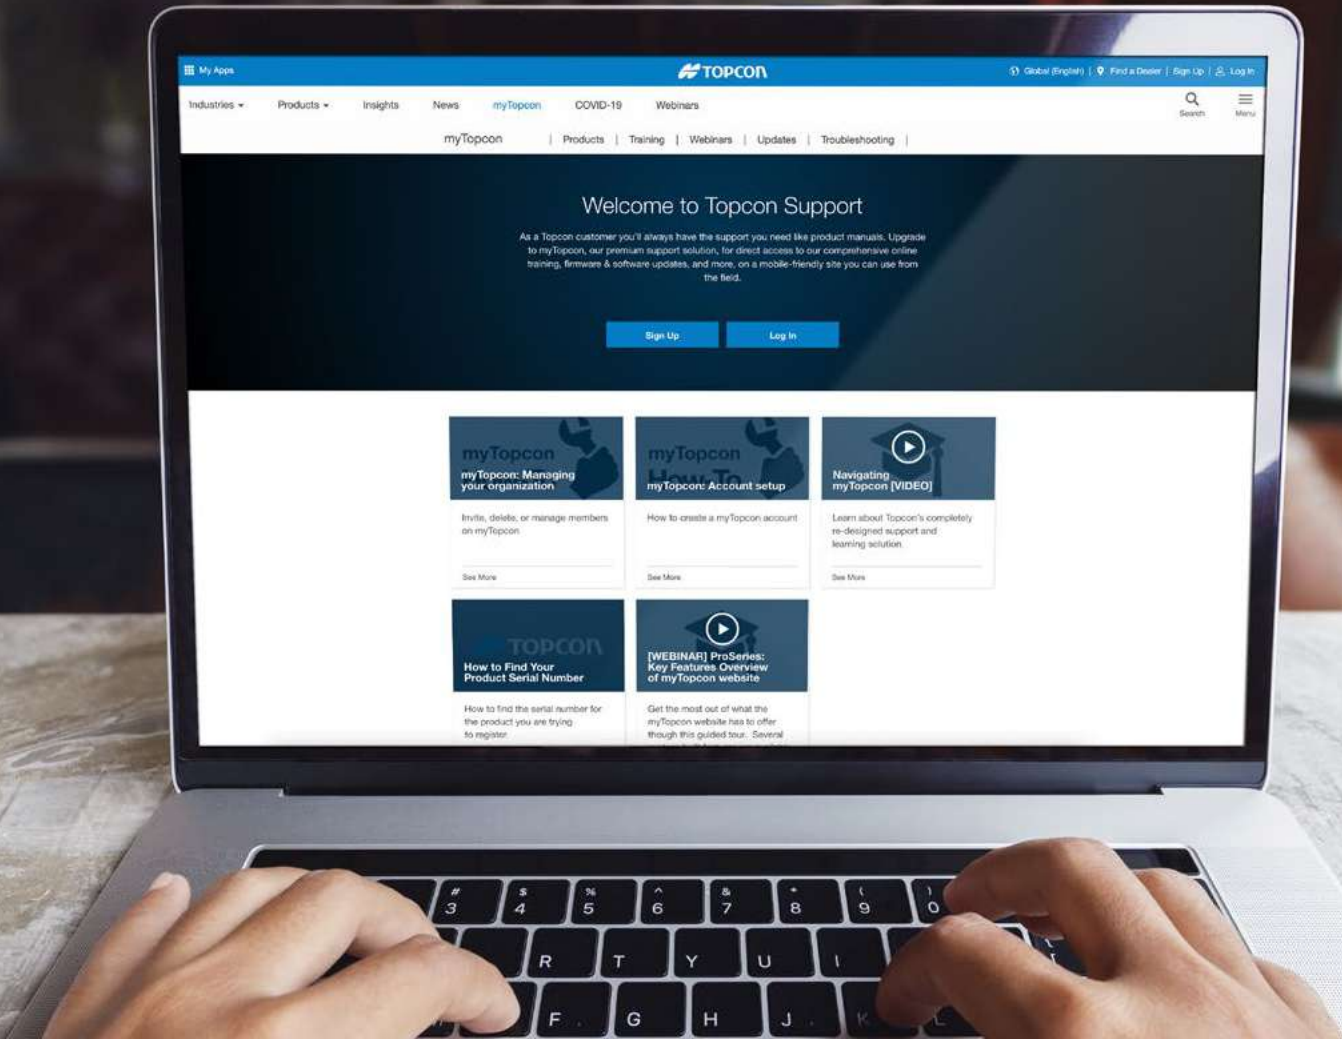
My Apps

TOPCON

Global (English) | Find a Dealer | Sign Up | Log In

Industries Products Insights News myTopcon COVID-19 Webinars

Search Menu

myTopcon | Products | Training | Webinars | Updates | Troubleshooting |

Welcome to Topcon Support

As a Topcon customer you'll always have the support you need like product manuals. Upgrade to myTopcon, our premium support solution, for direct access to our comprehensive online training, firmware & software updates, and more, on a mobile-friendly site you can use from the field.

Sign Up Log In

myTopcon
myTopcon: Managing your organization
Invite, delete, or manage members on myTopcon
See More

myTopcon
myTopcon: Account setup
How to create a myTopcon account
See More

Navigating myTopcon [VIDEO]
Learn about Topcon's completely re-designed support and learning solution
See More

TOPCON
How to Find Your Product Serial Number
How to find the serial number for the product you are trying to register

[WEBINAR] ProSeries: Key Features Overview of myTopcon website
Get the most out of what the myTopcon website has to offer though this guided tour. Several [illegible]

# 3 $ 4 % 5 ^ 6 & 7 * 8 ( 9 ) 0
R T Y U I
F G H J K L